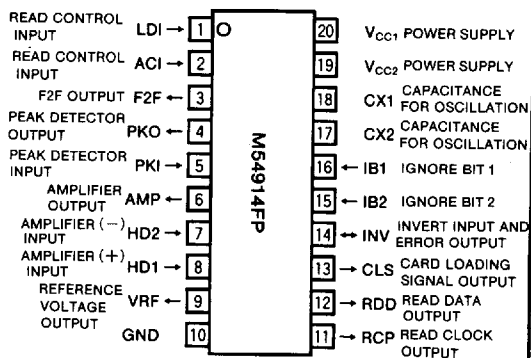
READ CONTROL INPUT LDI → 1
READ CONTROL INPUT ACI → 2
F2F OUTPUT F2F ← 3
PEAK DETECTOR OUTPUT PKO ← 4
PEAK DETECTOR INPUT PKI → 5
AMPLIFIER OUTPUT AMP ← 6
AMPLIFIER (−) INPUT HD2 → 7
AMPLIFIER (+) INPUT HD1 → 8
REFERENCE VOLTAGE OUTPUT VRF ← 9
GND 10

M54914FP

20 $V_{CC1}$ POWER SUPPLY
19 $V_{CC2}$ POWER SUPPLY
18 CX1 CAPACITANCE FOR OSCILLATION
17 CX2 CAPACITANCE FOR OSCILLATION
16 ← IB1 IGNORE BIT 1
15 ← IB2 IGNORE BIT 2
14 → INV INVERT INPUT AND ERROR OUTPUT
13 → CLS CARD LOADING SIGNAL OUTPUT
12 → RDD READ DATA OUTPUT
11 → RCP READ CLOCK OUTPUT